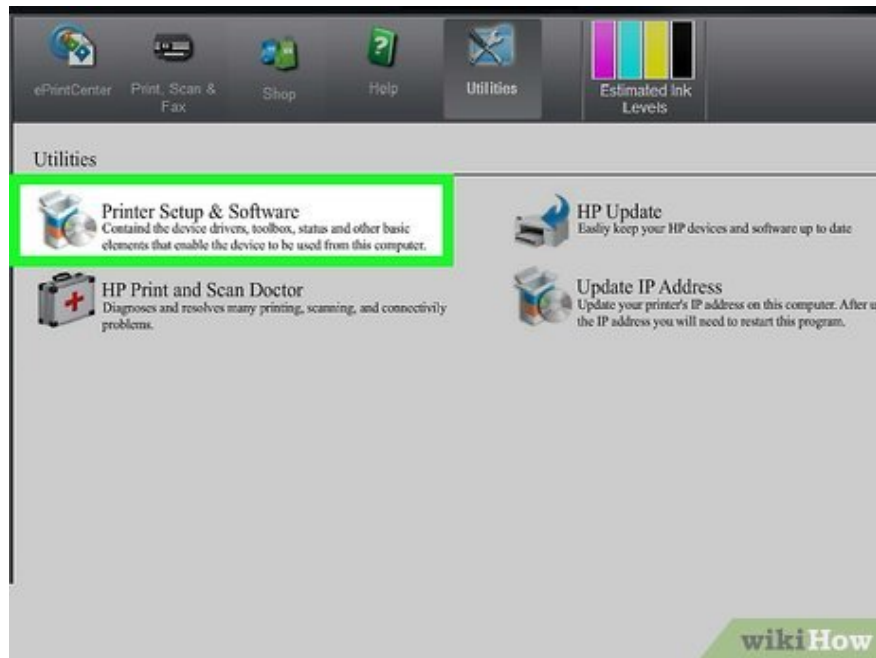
ePrintCenter
Print, Scan & Fax
Shop
Help
Utilities
Estimated Ink Levels

Utilities

Printer Setup & Software
Containd the device drivers, toolbox, status and other basic elements that enable the device to be used from this computer.

HP Update
Easliy keep your HP devices and software up to date

HP Print and Scan Doctor
Diagnoses and resolves many printing, scanning, and connectivily problems.

Update IP Address
Update your printer's IP address on this computer. After u the IP address you will need to restart this program.

wikiHow